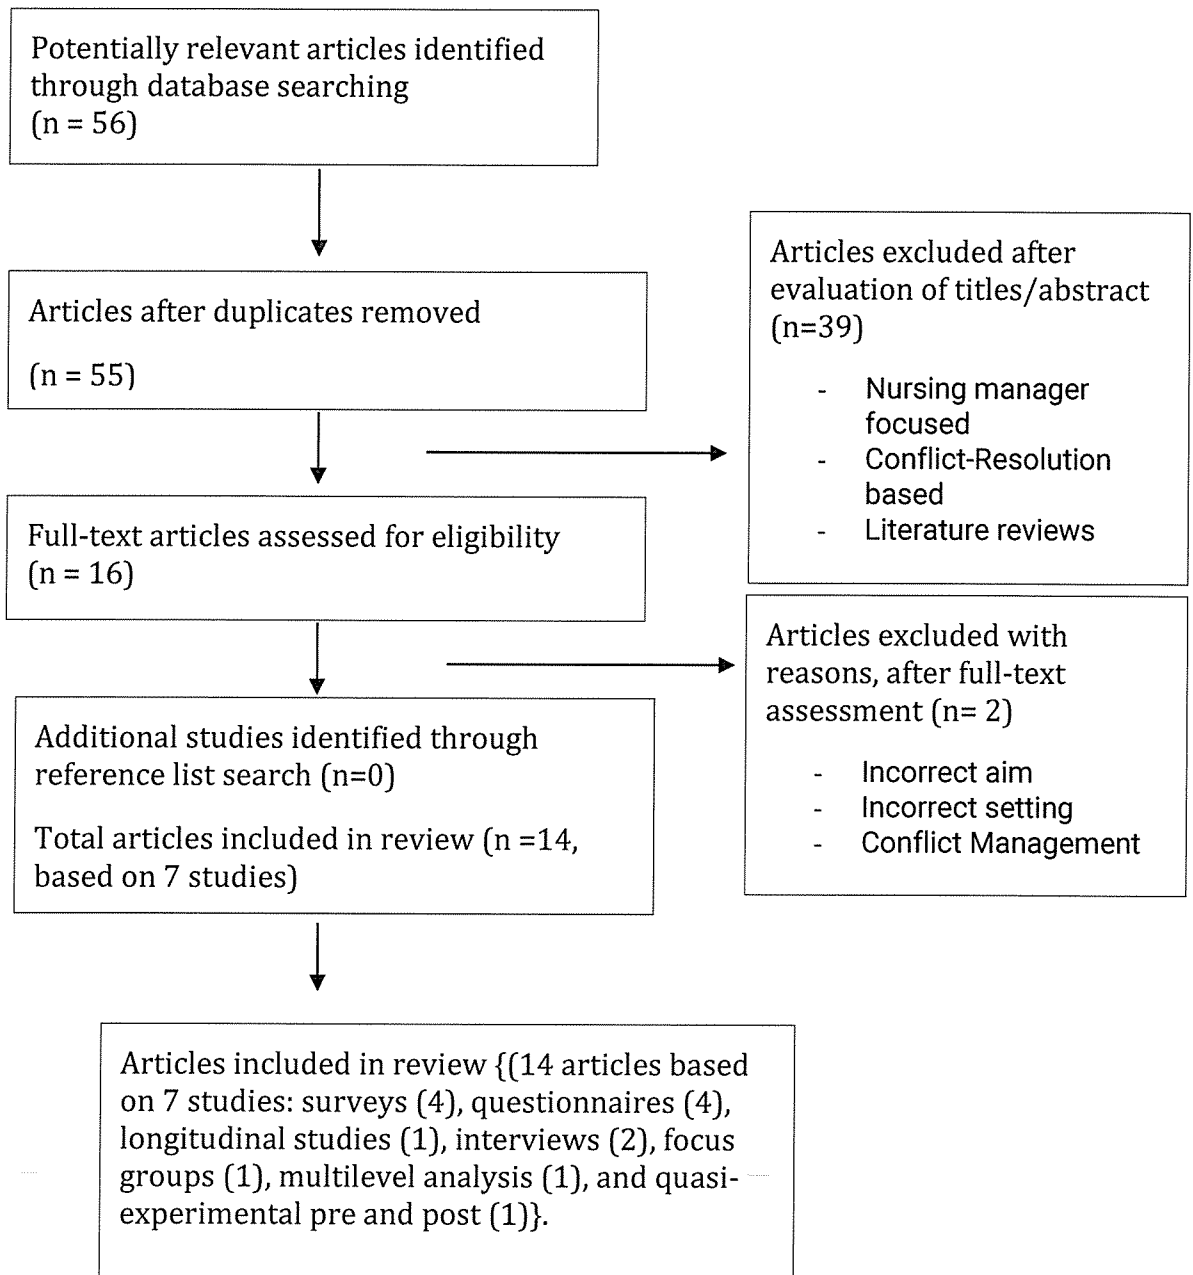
Potentially relevant articles identified through database searching (n = 56)

Articles after duplicates removed

(n = 55)

Articles excluded after evaluation of titles/abstract (n=39)

- Nursing manager focused
- Conflict-Resolution based
- Literature reviews

Full-text articles assessed for eligibility (n = 16)

Articles excluded with reasons, after full-text assessment (n= 2)

- Incorrect aim
- Incorrect setting
- Conflict Management

Additional studies identified through reference list search (n=0)

Total articles included in review (n =14, based on 7 studies)

Articles included in review {(14 articles based on 7 studies: surveys (4), questionnaires (4), longitudinal studies (1), interviews (2), focus groups (1), multilevel analysis (1), and quasi-experimental pre and post (1)}.